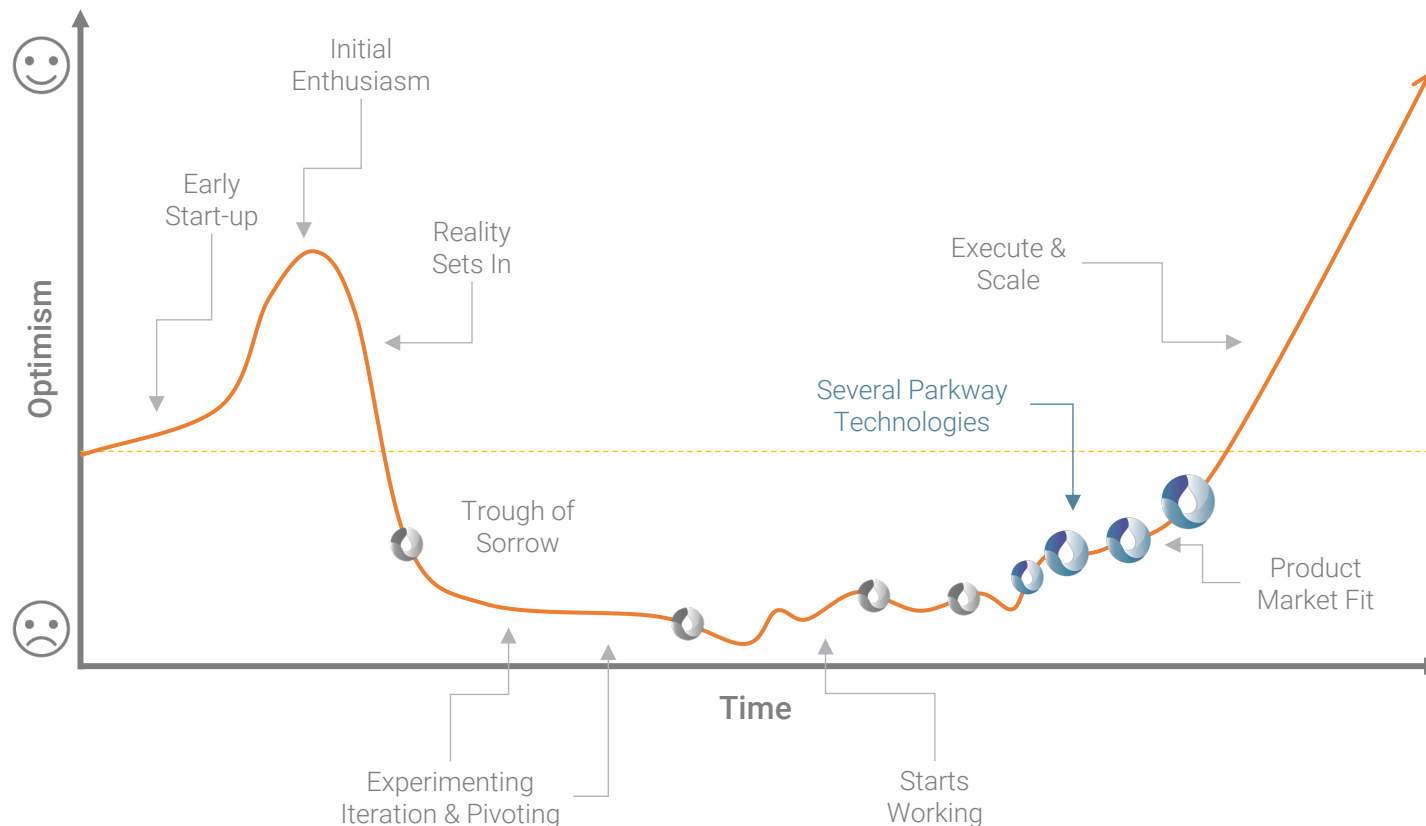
Optimism

Initial Enthusiasm

Early Start-up

Reality Sets In

Execute & Scale

Several Parkway Technologies

Trough of Sorrow

Product Market Fit

Time

Experimenting Iteration & Pivoting

Starts Working